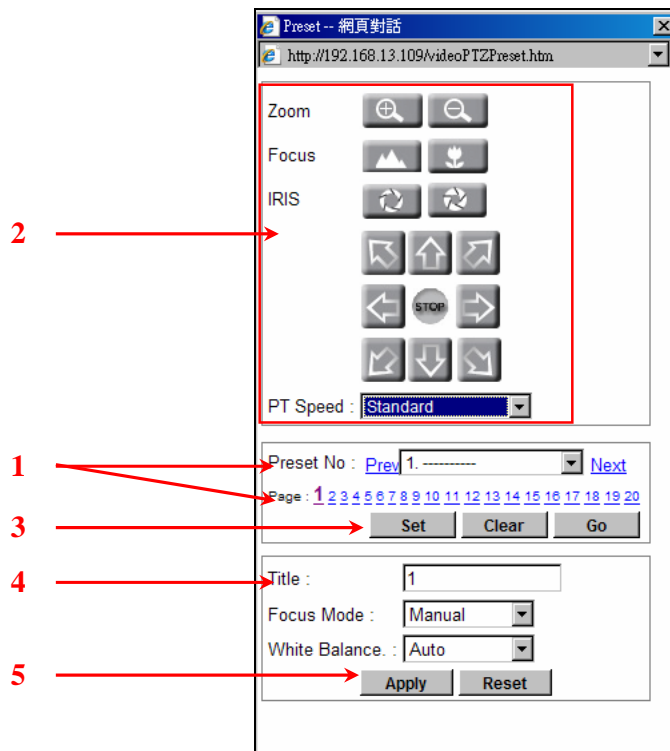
Preset -- 網頁對話

http://192.168.13.109/videoPTZPreset.htm

2

Zoom

Focus

IRIS

STOP

PT Speed : Standard

1

Preset No : Prev 1. ---------- Next

Page : 1 2 3 4 5 6 7 8 9 10 11 12 13 14 15 16 17 18 19 20

3

Set Clear Go

4

Title : 1

Focus Mode : Manual

White Balance. : Auto

5

Apply Reset